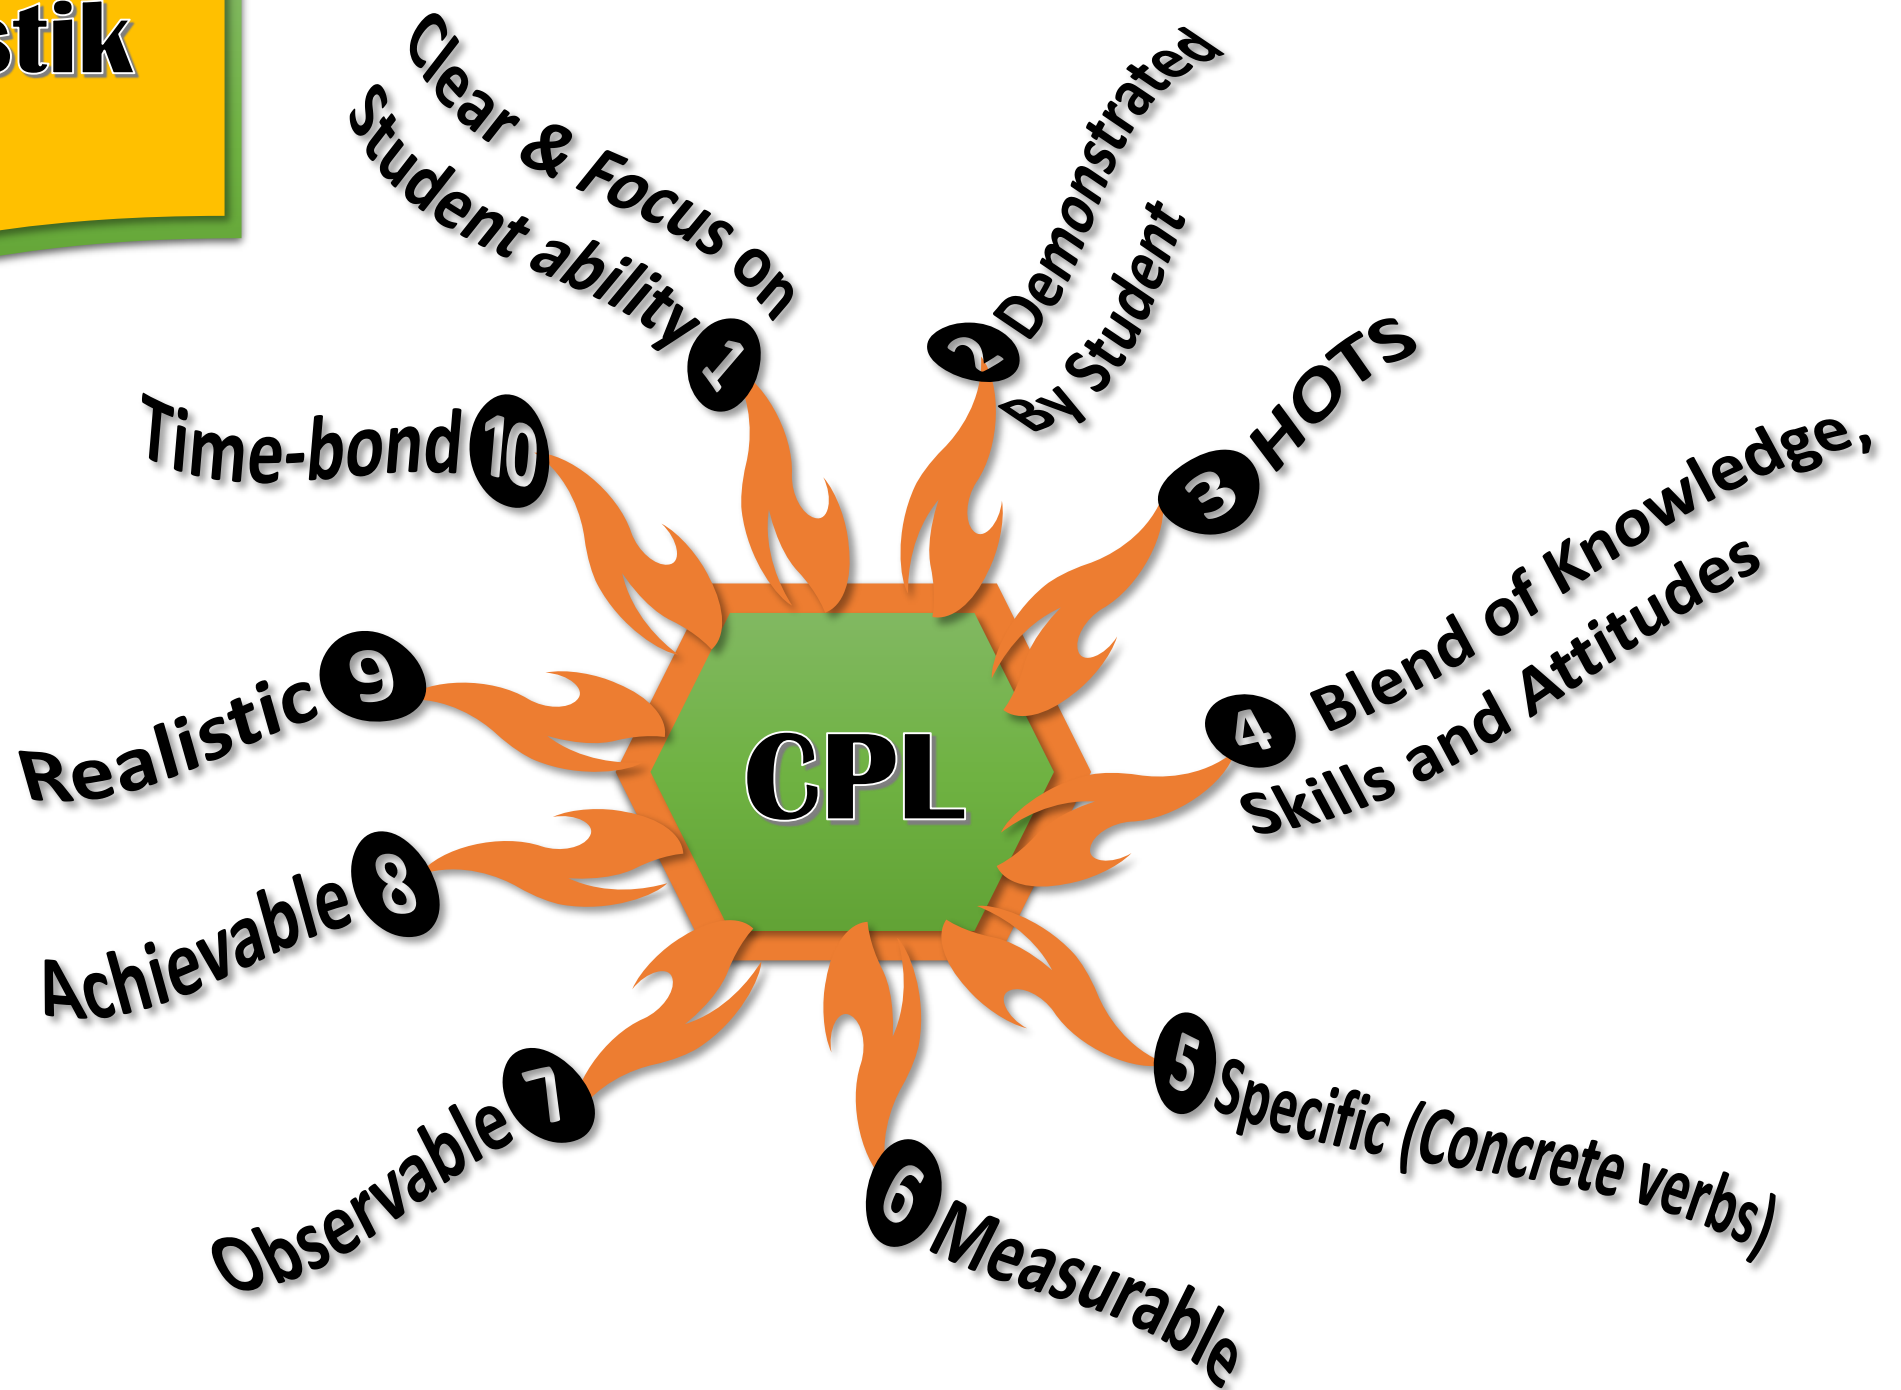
stik

CPL

1 Clear & Focus on Student ability

2 Demonstrated By Student

3 HOTS

4 Blend of Knowledge, Skills and Attitudes

5 Specific (Concrete verbs)

6 Measurable

7 Observable

8 Achievable

9 Realistic

10 Time-bond